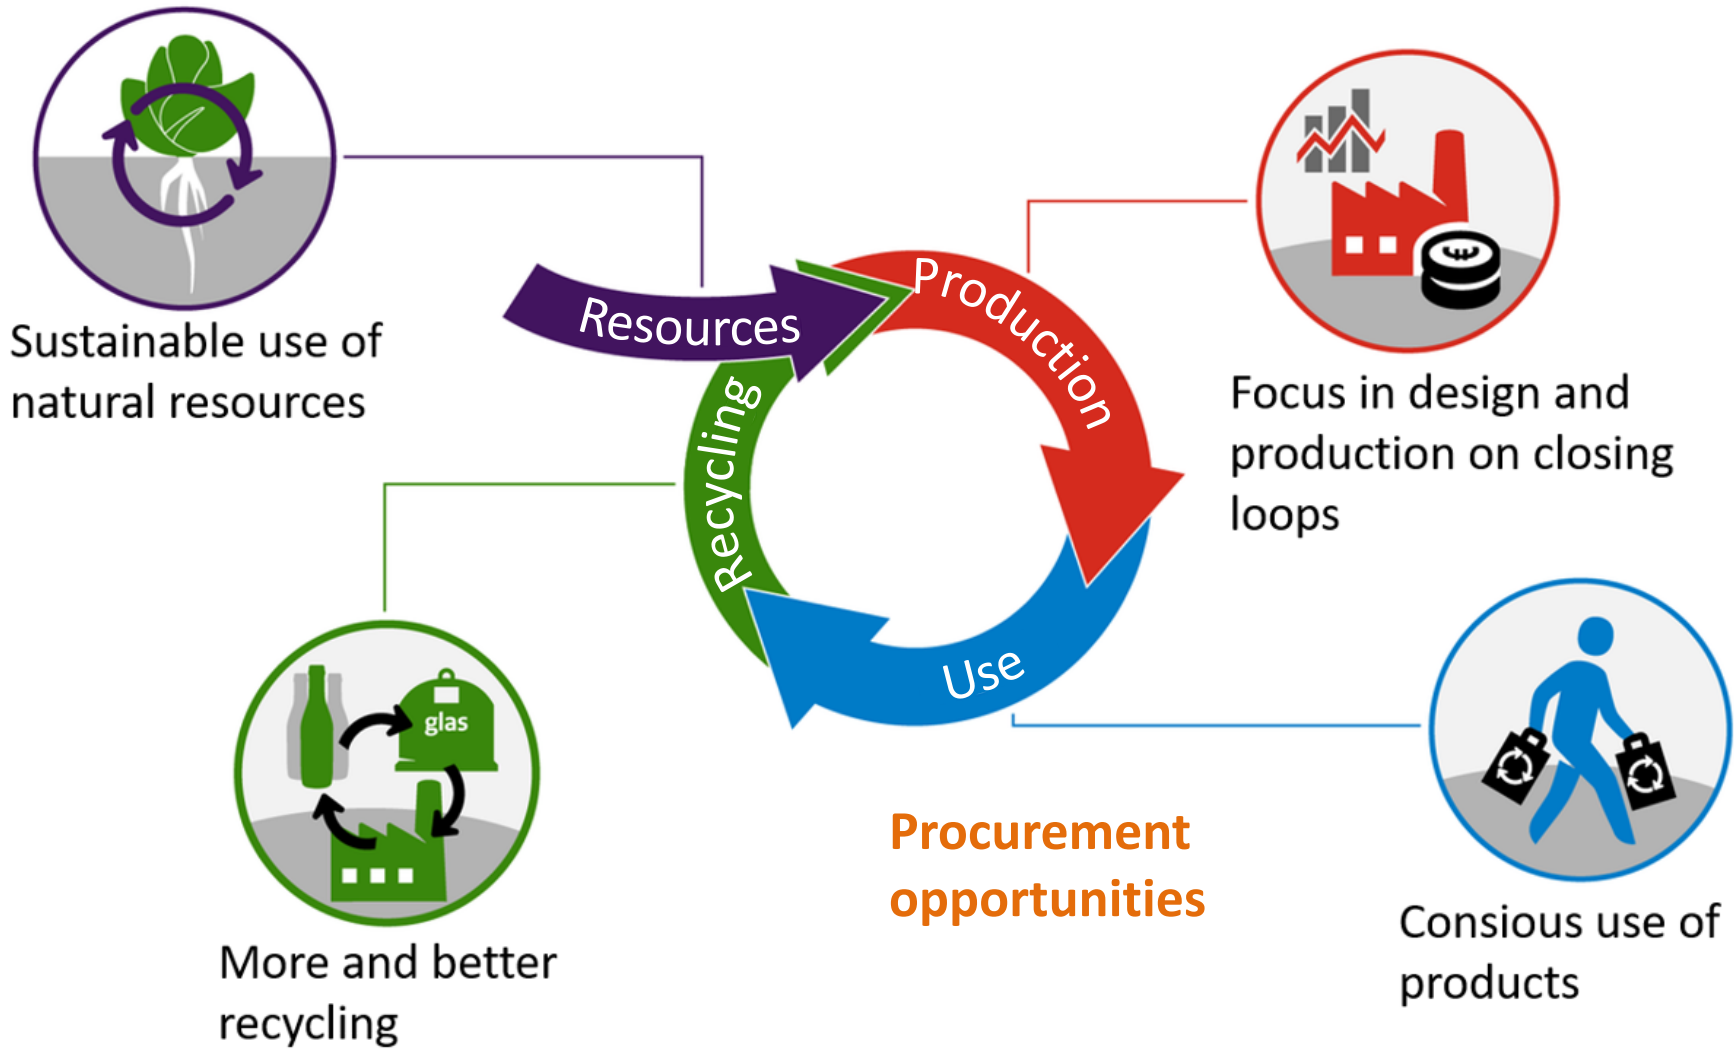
Sustainable use of natural resources

Resources

Production

Focus in design and production on closing loops

Recycling

glas

More and better recycling

Use

Procurement opportunities

Consious use of products